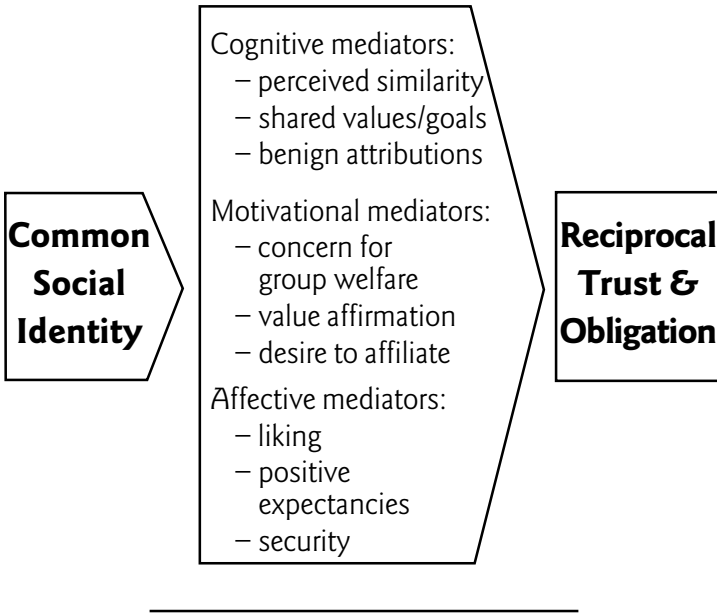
Common Social Identity

Cognitive mediators:
– perceived similarity
– shared values/goals
– benign attributions

Motivational mediators:
– concern for group welfare
– value affirmation
– desire to affiliate

Affective mediators:
– liking
– positive expectancies
– security

Reciprocal Trust & Obligation